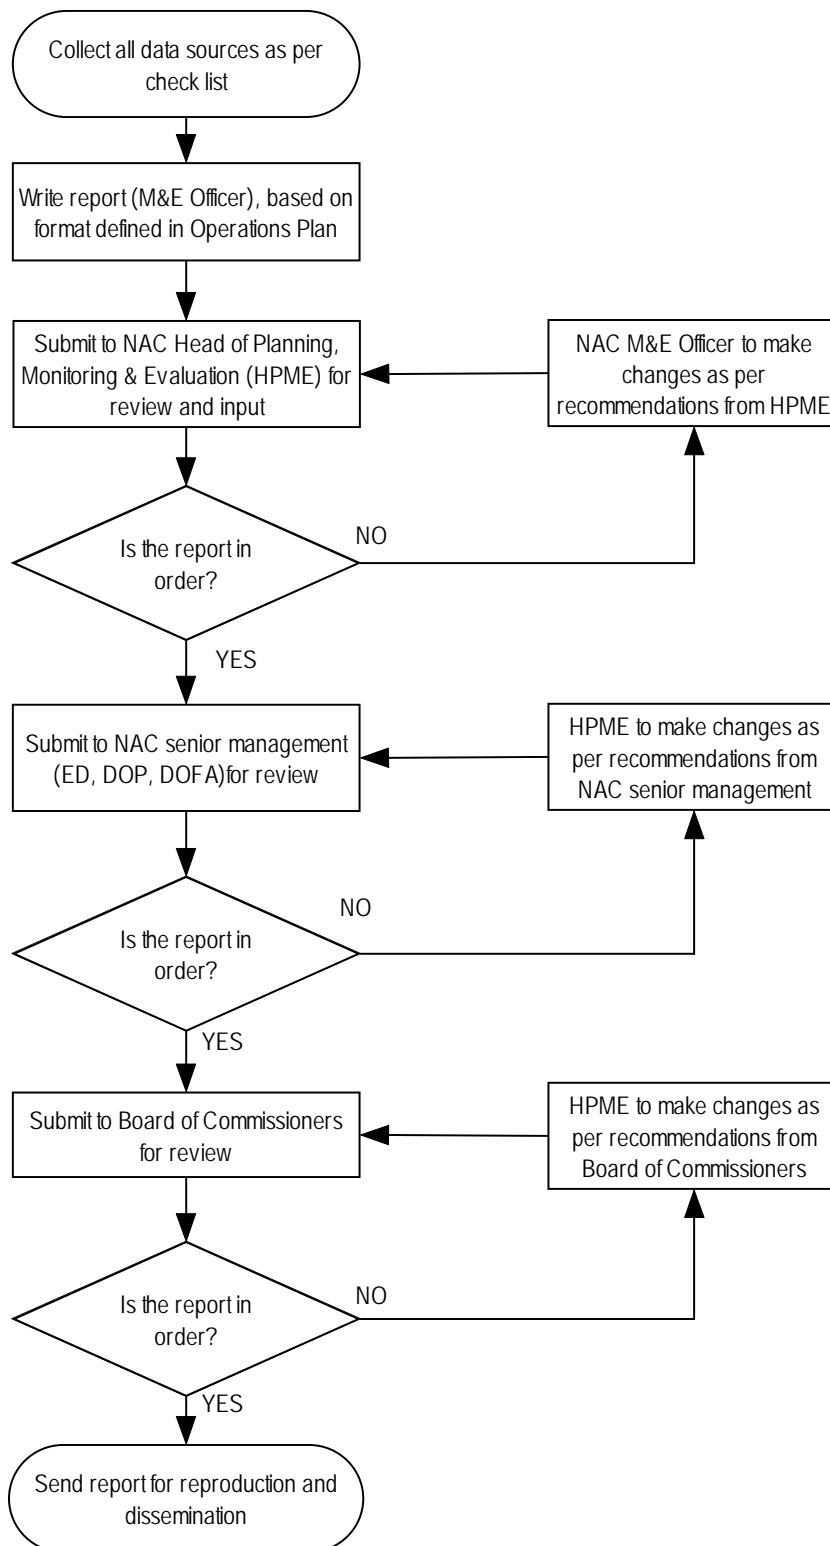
Collect all data sources as per check list

Write report (M&E Officer), based on format defined in Operations Plan

Submit to NAC Head of Planning, Monitoring & Evaluation (HPME) for review and input

NAC M&E Officer to make changes as per recommendations from HPME

Is the report in order?

NO

YES

Submit to NAC senior management (ED, DOP, DOFA)for review

HPME to make changes as per recommendations from NAC senior management

Is the report in order?

NO

YES

Submit to Board of Commissioners for review

HPME to make changes as per recommendations from Board of Commissioners

Is the report in order?

NO

YES

Send report for reproduction and dissemination